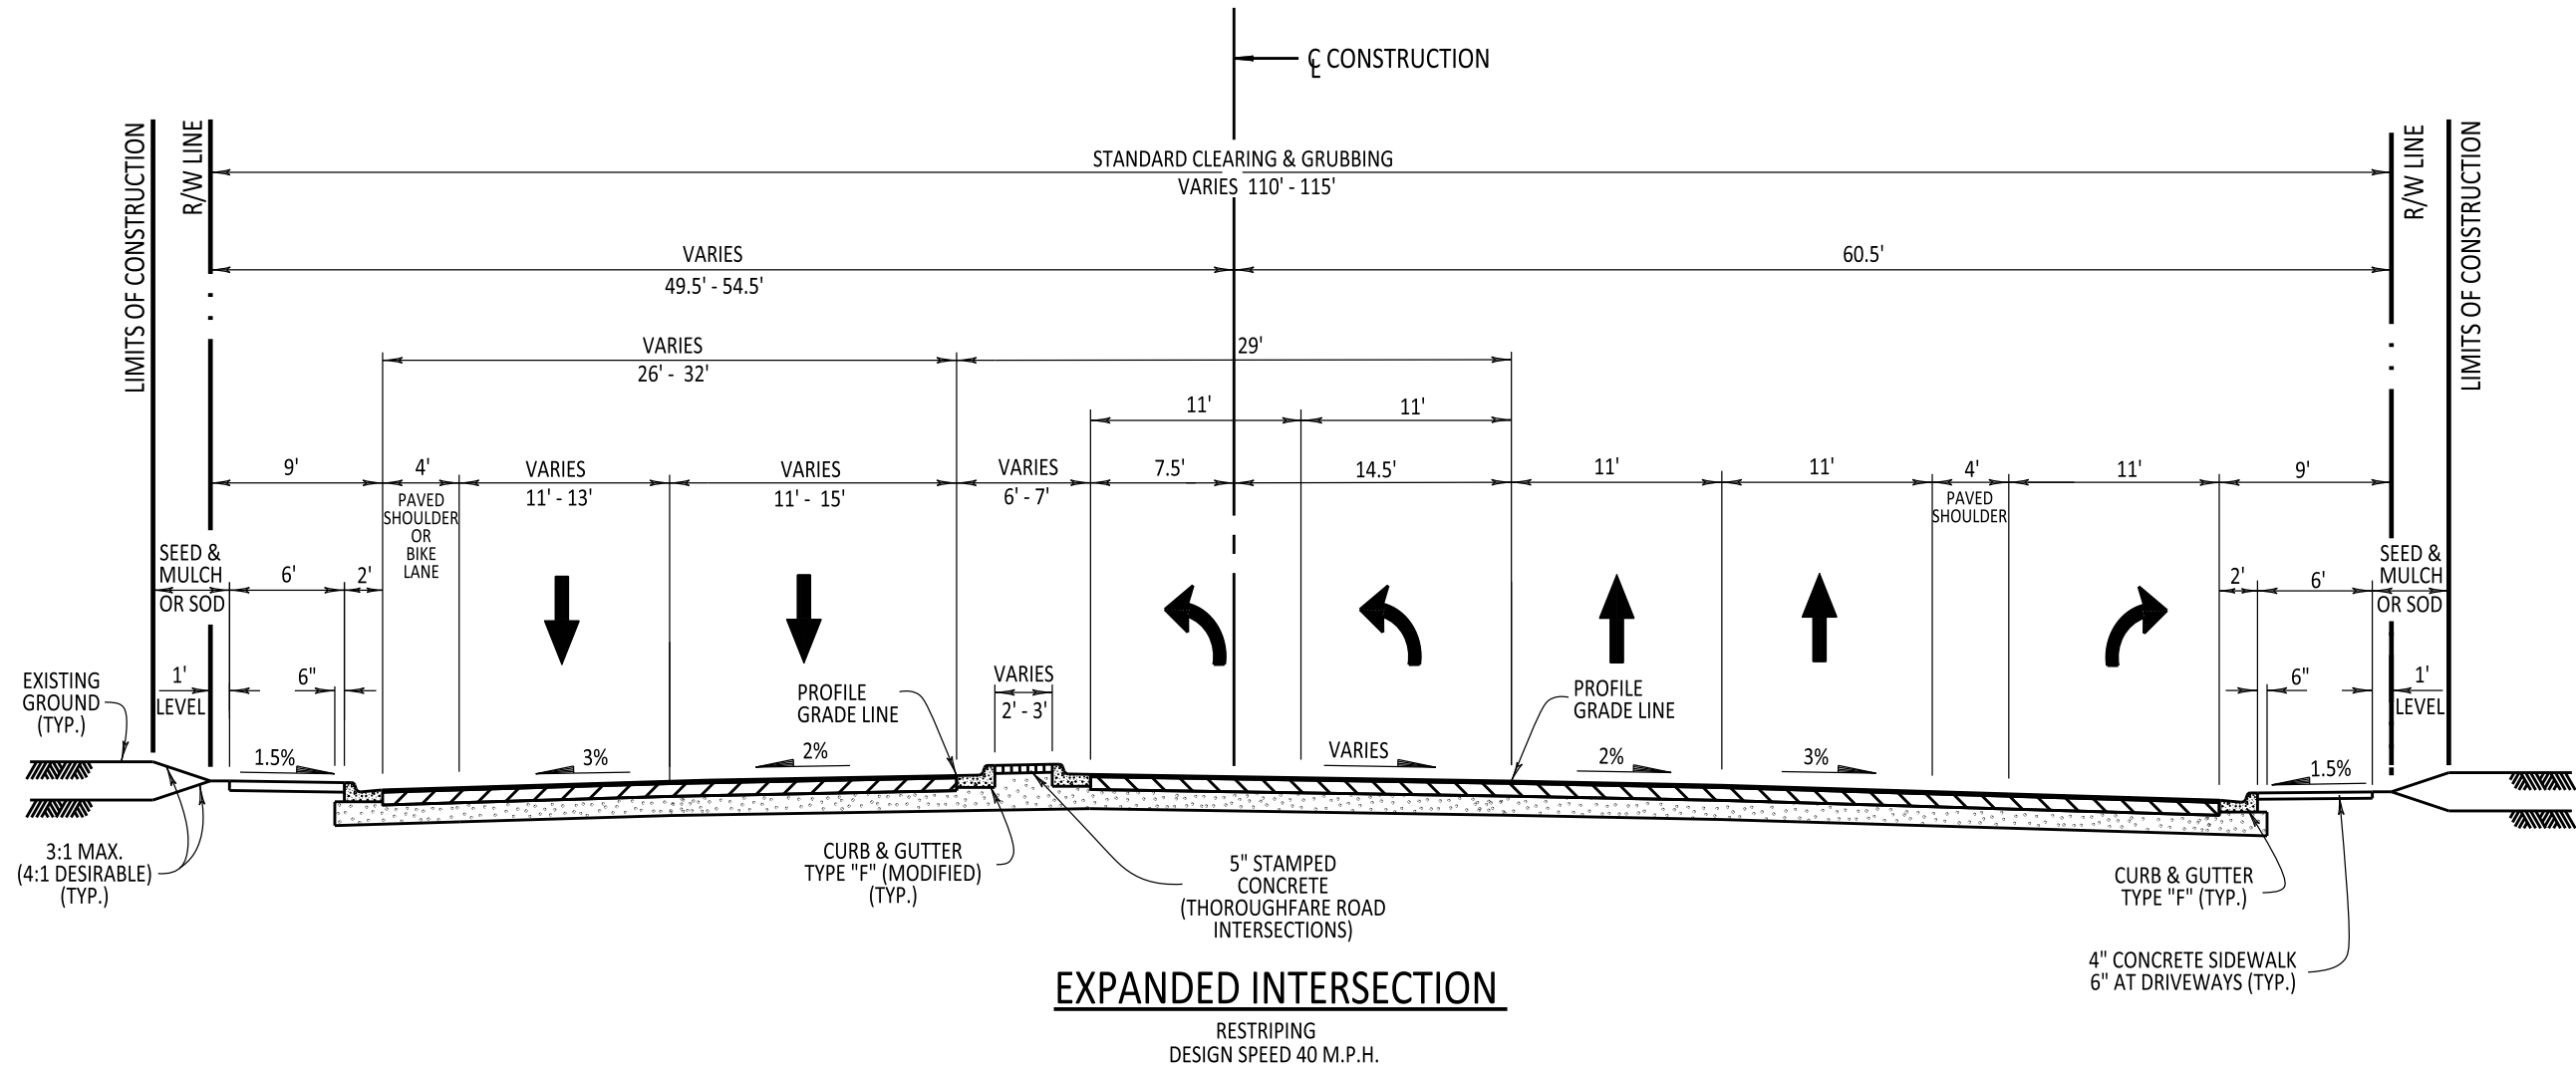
C
L CONSTRUCTION

LIMITS OF CONSTRUCTION
R/W LINE
R/W LINE
LIMITS OF CONSTRUCTION

STANDARD CLEARING & GRUBBING
VARIES 110' - 115'

VARIES
49.5' - 54.5'

60.5'

VARIES
26' - 32'

29'

11'
11'

9'
4'
PAVED SHOULDER OR BIKE LANE
VARIES
11' - 13'
VARIES
11' - 15'
VARIES
6' - 7'
7.5'
14.5'
11'
11'
4'
PAVED SHOULDER
11'
9'

SEED & MULCH OR SOD
6'
2'
2'
6'
SEED & MULCH OR SOD

EXISTING GROUND (TYP.)
1'
LEVEL
6"
PROFILE GRADE LINE
VARIES
2' - 3'
PROFILE GRADE LINE
6"
1'
LEVEL

1.5%
3%
2%
VARIES
2%
3%
1.5%

3:1 MAX.
(4:1 DESIRABLE)
(TYP.)

CURB & GUTTER
TYPE "F" (MODIFIED)
(TYP.)

5" STAMPED
CONCRETE
(THOROUGHFARE ROAD
INTERSECTIONS)

CURB & GUTTER
TYPE "F" (TYP.)

4" CONCRETE SIDEWALK
6" AT DRIVEWAYS (TYP.)

EXPANDED INTERSECTION
RESTRIPING
DESIGN SPEED 40 M.P.H.